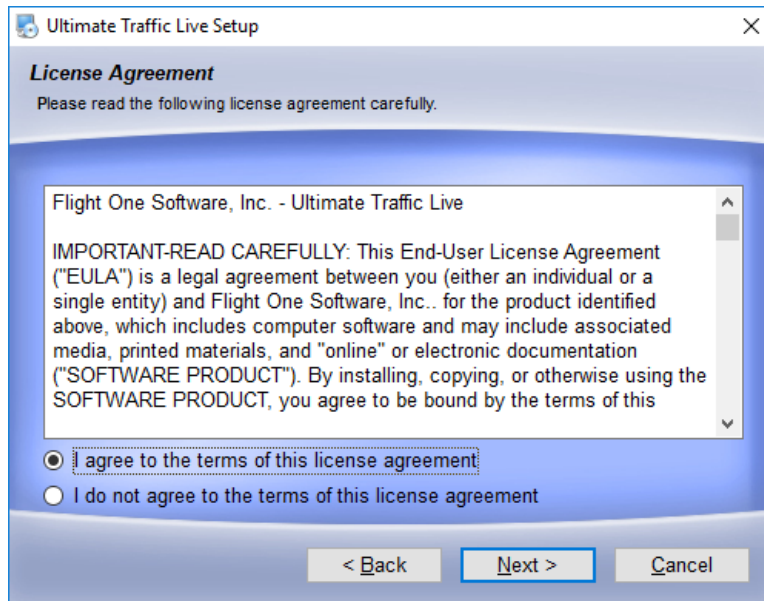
Ultimate Traffic Live Setup

License Agreement

Please read the following license agreement carefully.

Flight One Software, Inc. - Ultimate Traffic Live

IMPORTANT-READ CAREFULLY: This End-User License Agreement ("EULA") is a legal agreement between you (either an individual or a single entity) and Flight One Software, Inc.. for the product identified above, which includes computer software and may include associated media, printed materials, and "online" or electronic documentation ("SOFTWARE PRODUCT"). By installing, copying, or otherwise using the SOFTWARE PRODUCT, you agree to be bound by the terms of this

I agree to the terms of this license agreement

I do not agree to the terms of this license agreement

< Back

Next >

Cancel